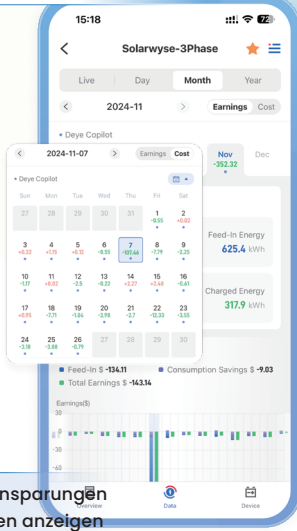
15:18
72
Solarwyse-3Phase
Live Day Month Year
2024-11
Earnings Cost
• Deye Copilot
Nov -352.32
Dec
Feed-In Energy 625.4 kWh
Charged Energy 317.9 kWh
2024-11-07
Earnings Cost
• Deye Copilot
Sun Mon Tue Wed Thu Fri Sat
27 28 29 30 31 1 -9.55 2 +0.02
3 +0.32 4 +1.15 5 +0.32 6 -8.55 7 -137.46 8 -7.79 9 -3.35
10 -1.17 11 +0.03 12 -2.5 13 -8.22 14 +2.27 15 +2.48 16 -0.41
17 +0.05 18 -7.71 19 -1.86 20 -2.98 21 -2.7 22 -12.33 23 -3.55
24 -3.18 25 -3.68 26 -0.79 27 28 29 30
• Feed-In $ -134.11
• Consumption Savings $ -9.03
• Total Earnings $ -143.14
Earnings($)
30
-30
-60
nsparungen
en anzeigen
Overview
Data
Device